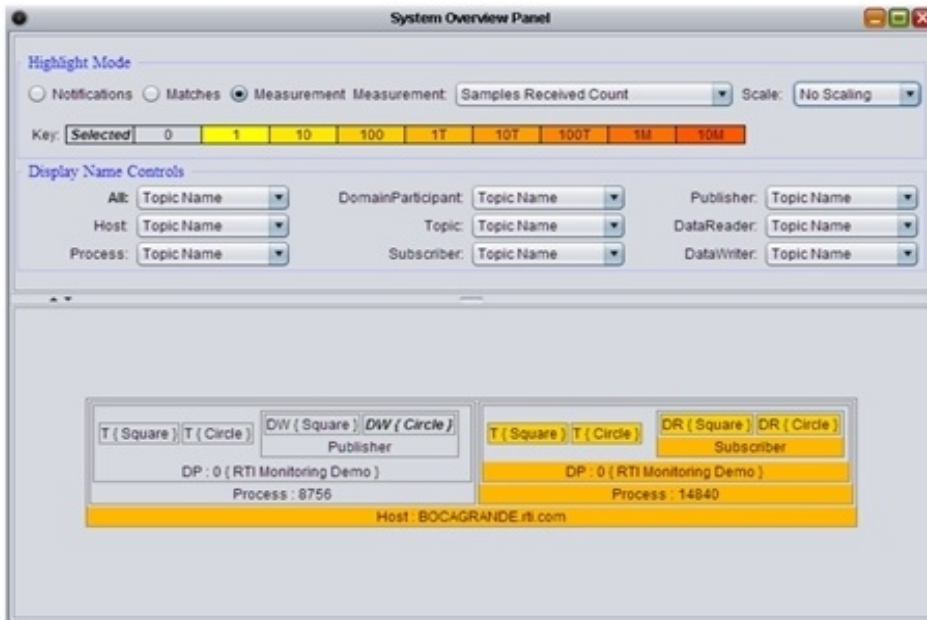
System Overview Panel

Highlight Mode

Notifications Matches Measurement Measurement: Samples Received Count Scale: No Scaling

Key: Selected 0 1 10 100 1T 10T 100T 1M 10M

Display Name Controls

All: Topic Name DomainParticipant: Topic Name Publisher: Topic Name

Host: Topic Name Topic: Topic Name DataReader: Topic Name

Process: Topic Name Subscriber: Topic Name DataWriter: Topic Name

T ( Square ) T ( Circle ) DW ( Square ) DW ( Circle )

Publisher

DP : 0 ( RTI Monitoring Demo )

Process : 8756

T ( Square ) T ( Circle ) DR ( Square ) DR ( Circle )

Subscriber

DP : 0 ( RTI Monitoring Demo )

Process : 14840

Host : BOCAGRANDE.rti.com